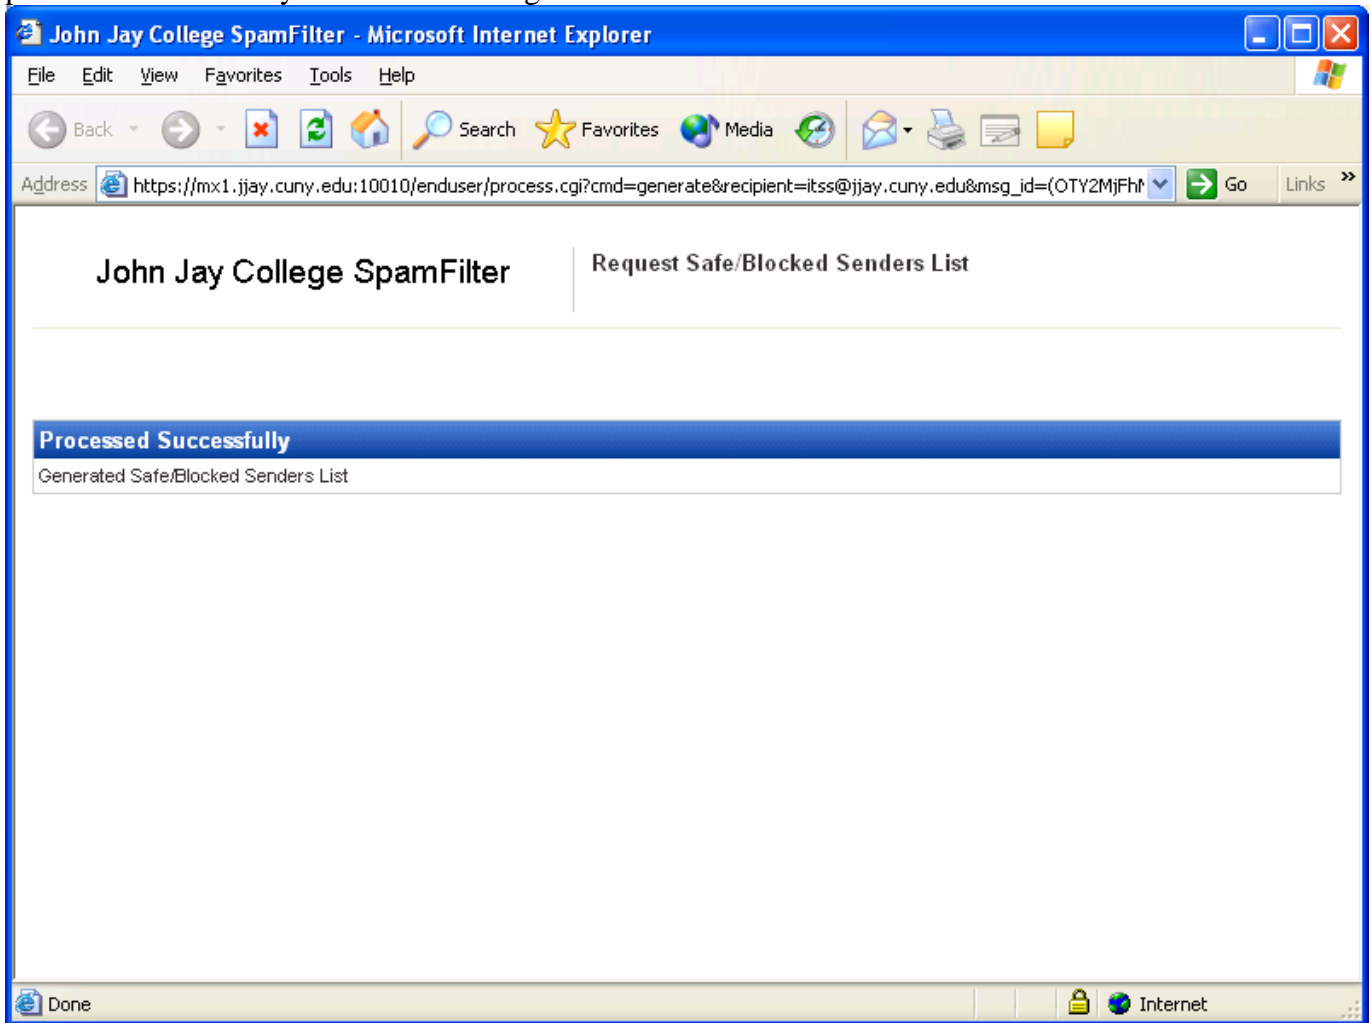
John Jay College SpamFilter - Microsoft Internet Explorer

File Edit View Favorites Tools Help

Back Search Favorites Media

Address https://mx1.jjay.cuny.edu:10010/enduser/process.cgi?cmd=generate&recipient=itss@jjay.cuny.edu&msg_id=(OTY2MjFhM Go Links »

John Jay College SpamFilter

Request Safe/Blocked Senders List

Processed Successfully

Generated Safe/Blocked Senders List

Done Internet